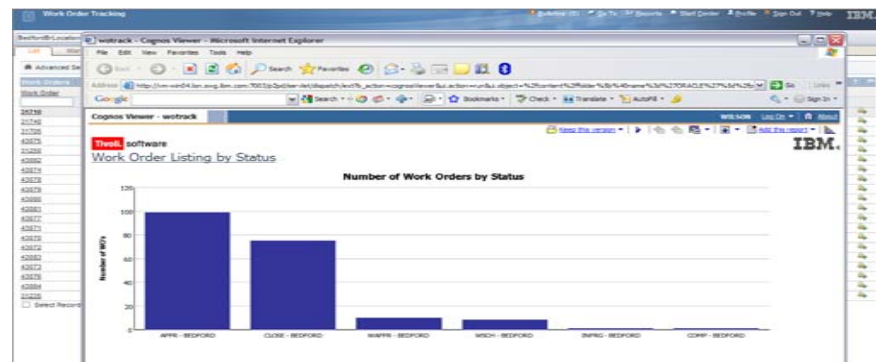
Work Order Tracking

Bulletins (0) Go To Reports Start Center Profile Sign Out Help IBM

BedfordLocation

List

Advanced Se

Work Orders

Work Order

21716
21749
21706
42875
21259
42882
42874
42878
42879
42880
42881
42877
42871
42876
42872
42883
42873
42875
42884
21039

Select Records

wotrack - Cognos Viewer - Microsoft Internet Explorer

File Edit View Favorites Tools Help

Back Search Favorites

Address http://vm-win04.lan.avg.ibm.com:7003/p2pd/servlet/dispatch/ext?b_action=cognosViewer&ui.action=run&ui.object=%2fcontent%2ffolder%5b%40name%3d%27ORACLE%27%5d%2fp Go Links

Google Search Bookmarks Check Translate AutoFill Sign In

Cognos Viewer - wotrack

WILSON Log On About

Keep this version Add this report

Tivoli. software

IBM.

Work Order Listing by Status

Number of Work Orders by Status

Number of WO's

120
100
80
60
40
20
0

APPR - BEDFORD
CLOSE - BEDFORD
WAPPR - BEDFORD
WSCH - BEDFORD
INPRG - BEDFORD
COMP - BEDFORD